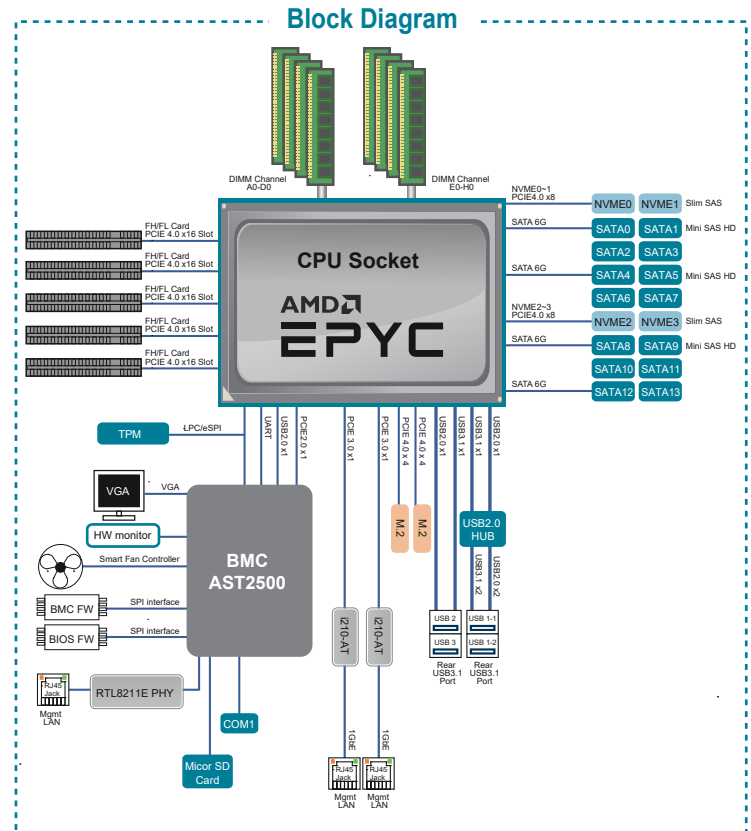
Block Diagram

DIMM Channel A0-D0

DIMM Channel E0-H0

CPU Socket

AMD EPYC

NVME0~1 PCIE4.0 x8
NVME0 NVME1 Slim SAS

SATA 6G
SATA0 SATA1 Mini SAS HD
SATA2 SATA3

SATA 6G
SATA4 SATA5 Mini SAS HD
SATA6 SATA7

NVME2~3 PCIE4.0 x8
NVME2 NVME3 Slim SAS

SATA 6G
SATA8 SATA9 Mini SAS HD
SATA10 SATA11

SATA 6G
SATA12 SATA13

FH/FL Card PCIE 4.0 x16 Slot
FH/FL Card PCIE 4.0 x16 Slot
FH/FL Card PCIE 4.0 x16 Slot
FH/FL Card PCIE 4.0 x16 Slot
FH/FL Card PCIE 4.0 x16 Slot

TPM
LPC/eSPI
UART
USB2.0 x1
PCIE2.0 x1
PCIE 3.0 x1
PCIE 3.0 x1
PCIE 4.0 x 4
PCIE 4.0 x 4
USB2.0 x1
USB3.1 x1
USB3.1 x1
USB2.0 x1

VGA
VGA
HW monitor
Smart Fan Controller
BMC FW
SPI interface
BIOS FW
SPI interface

BMC
AST2500

M.2
M.2

USB2.0 HUB
USB3.1 x2
USB2.0 x2

I210-AT
I210-AT

USB 2
USB 3
Rear USB3.1 Port

USB 1-1
USB 1-2
Rear USB3.1 Port

RJ45 Jack
Mgmt LAN
RTL8211E PHY

COM1

Micor SD Card

1GbE
1GbE
RJ45 Jack
Mgmt LAN
RJ45 Jack
Mgmt LAN